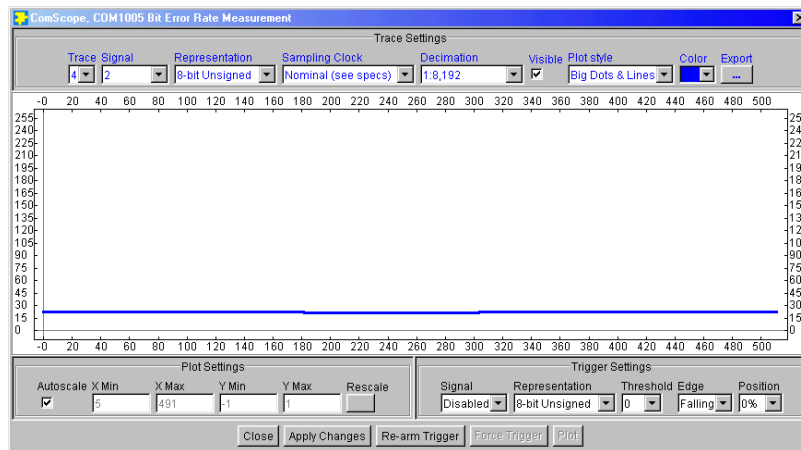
ComScope, COM1005 Bit Error Rate Measurement

Trace Settings

Trace 4
Signal 2
Representation 8-bit Unsigned
Sampling Clock Nominal (see specs)
Decimation 1:8,192
Visible
Plot style Big Dots & Lines
Color
Export ...

-0 20 40 60 80 100 120 140 160 180 200 220 240 260 280 300 320 340 360 380 400 420 440 460 480 500

255 240 225 210 195 180 165 150 135 120 105 90 75 60 45 30 15 0

-25 -24 -22 -21 -19 -18 -16 -15 -13 -12 -10 -90 -75 -60 -45 -30 -15 -0

-0 20 40 60 80 100 120 140 160 180 200 220 240 260 280 300 320 340 360 380 400 420 440 460 480 500

Plot Settings

Autoscale X Min 5
X Max 491
Y Min -1
Y Max 1
Rescale

Trigger Settings

Signal Disabled
Representation 8-bit Unsigned
Threshold 0
Edge Falling
Position 0%

Close
Apply Changes
Re-arm Trigger
Force Trigger
Plot